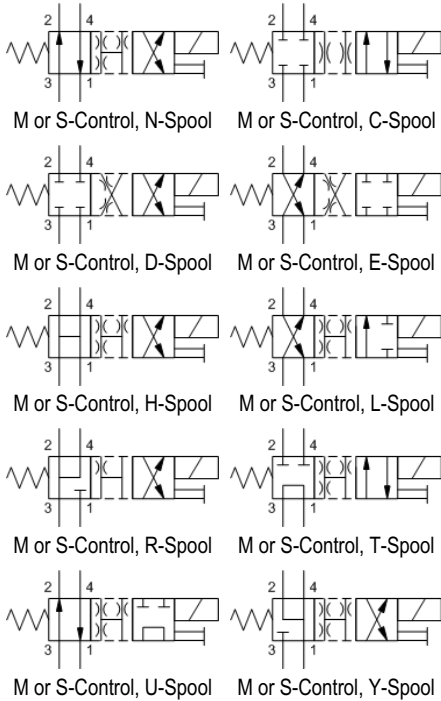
2 4
3 1
M or S-Control, N-Spool

2 4
3 1
M or S-Control, C-Spool

2 4
3 1
M or S-Control, D-Spool

2 4
3 1
M or S-Control, E-Spool

2 4
3 1
M or S-Control, H-Spool

2 4
3 1
M or S-Control, L-Spool

2 4
3 1
M or S-Control, R-Spool

2 4
3 1
M or S-Control, T-Spool

2 4
3 1
M or S-Control, U-Spool

2 4
3 1
M or S-Control, Y-Spool